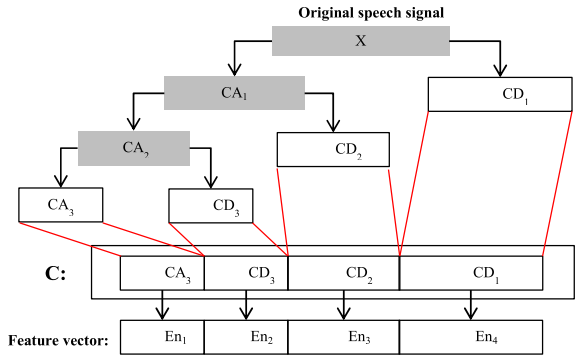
Original speech signal

X

$CA_1$

$CD_1$

$CA_2$

$CD_2$

$CA_3$

$CD_3$

C:

| $CA_3$ | $CD_3$ | $CD_2$ | $CD_1$ |
|---|---|---|---|

Feature vector:

| $En_1$ | $En_2$ | $En_3$ | $En_4$ |
|---|---|---|---|